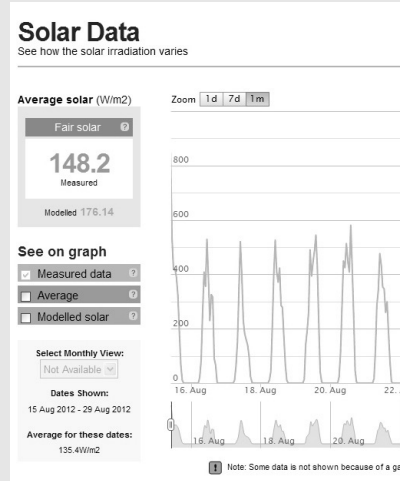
Solar Data
See how the solar irradiation varies

Average solar (W/m2)

Fair solar ?

148.2
Measured

Modelled 176.14

See on graph

Measured data ?

Average ?

Modelled solar ?

Select Monthly View:
Not Available

Dates Shown:
15 Aug 2012 - 29 Aug 2012

Average for these dates:
135.4W/m2

Zoom 1d 7d 1m

800

600

400

200

0

16. Aug 18. Aug 20. Aug 22.

16. Aug 18. Aug 20. Aug

Note: Some data is not shown because of a ga